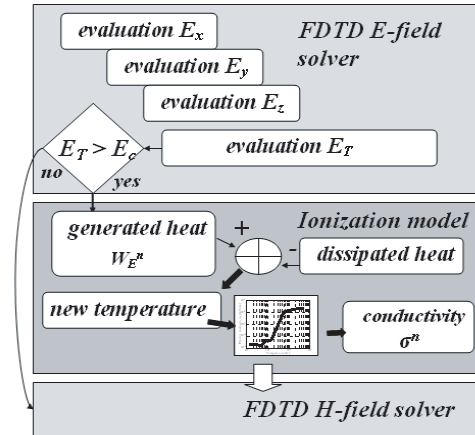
evaluation $E_x$

FDTD E-field solver

evaluation $E_y$

evaluation $E_z$

$E_T > E_c$

evaluation $E_T$

no

yes

Ionization model

generated heat $W_E^n$

+

-

dissipated heat

new temperature

conductivity $\sigma^n$

FDTD H-field solver